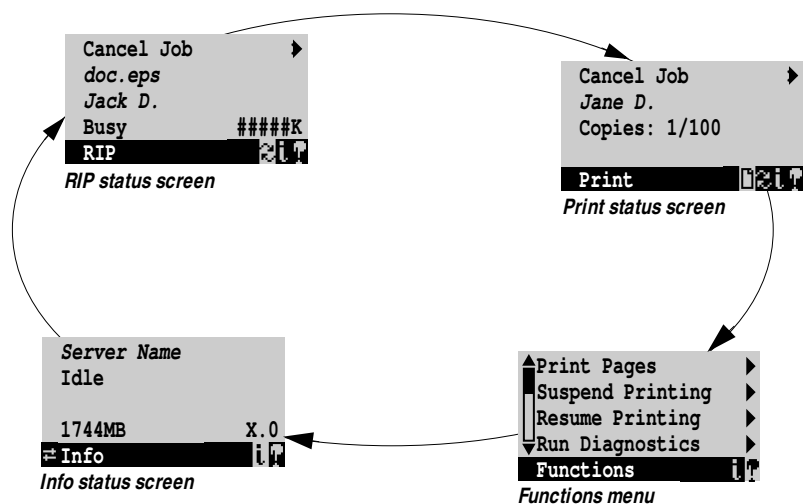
Cancel Job
doc.eps
Jack D.
Busy #####K
RIP
RIP status screen

Cancel Job
Jane D.
Copies: 1/100
Print
Print status screen

Print Pages
Suspend Printing
Resume Printing
Run Diagnostics
Functions
Functions menu

Server Name
Idle
1744MB X.0
Info
Info status screen